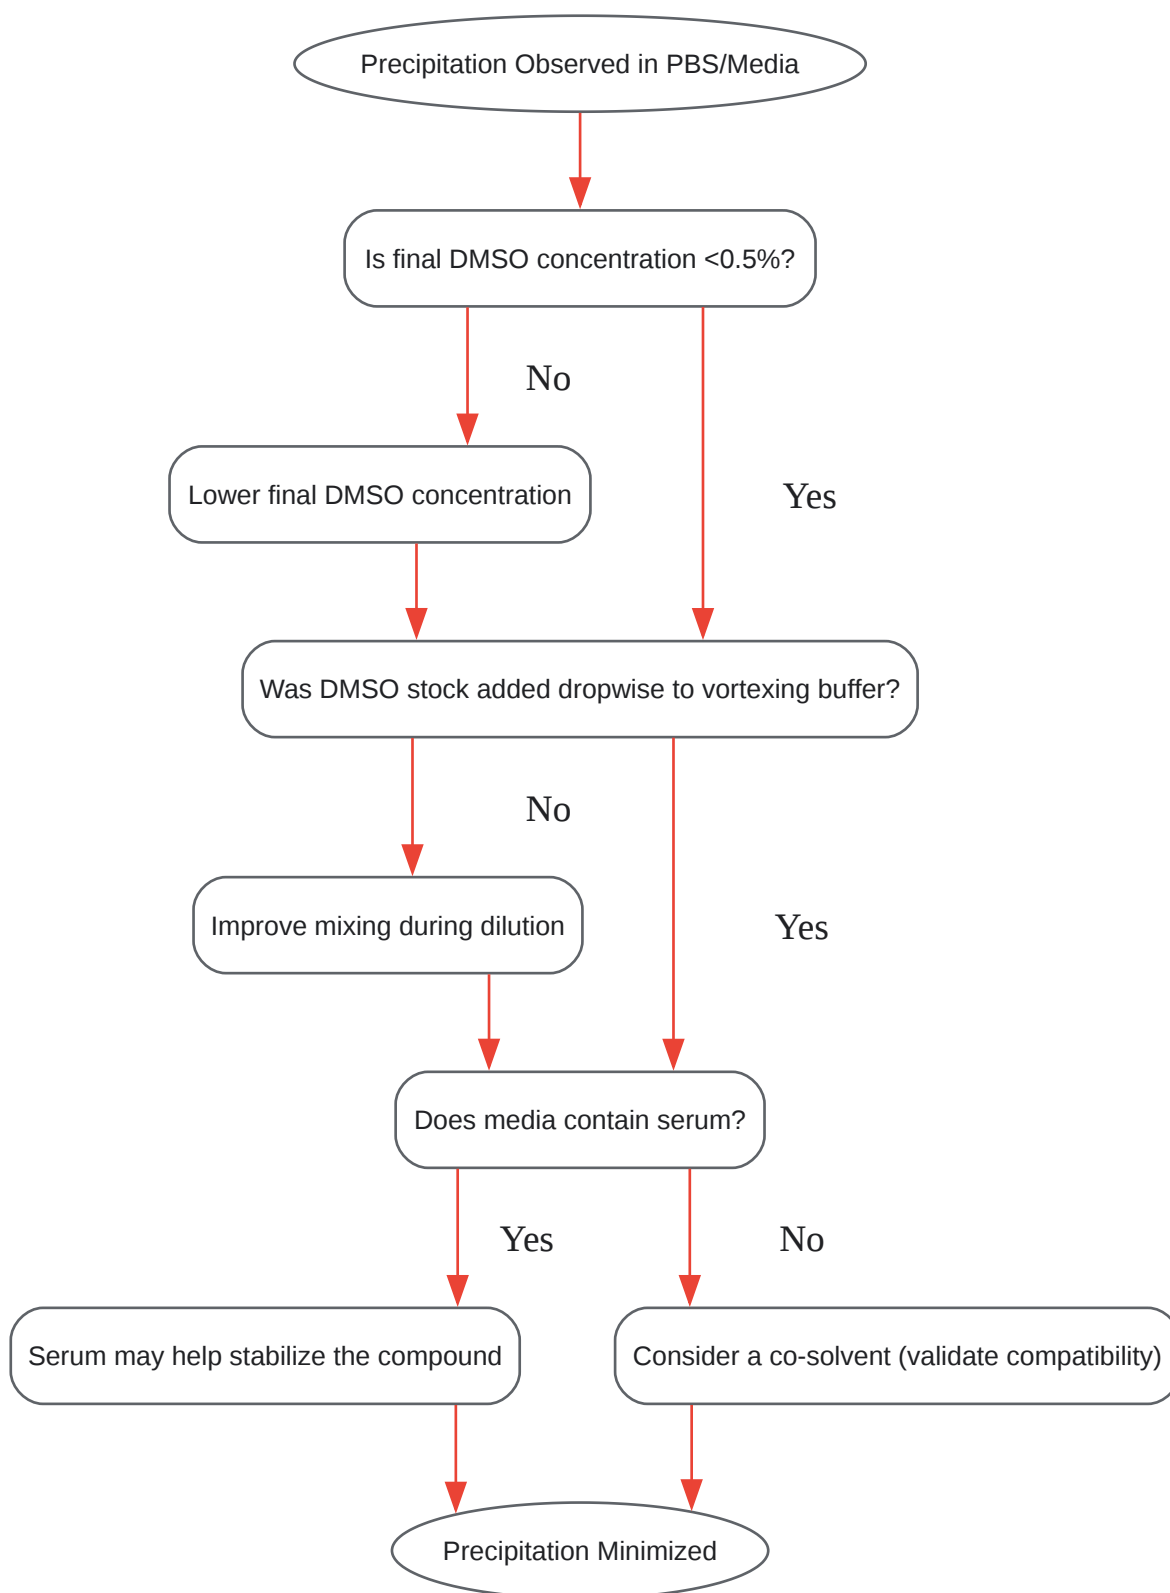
Precipitation Observed in PBS/Media

Is final DMSO concentration <0.5%?

No

Yes

Lower final DMSO concentration

Was DMSO stock added dropwise to vortexing buffer?

No

Yes

Improve mixing during dilution

Does media contain serum?

Yes

No

Serum may help stabilize the compound

Consider a co-solvent (validate compatibility)

Precipitation Minimized